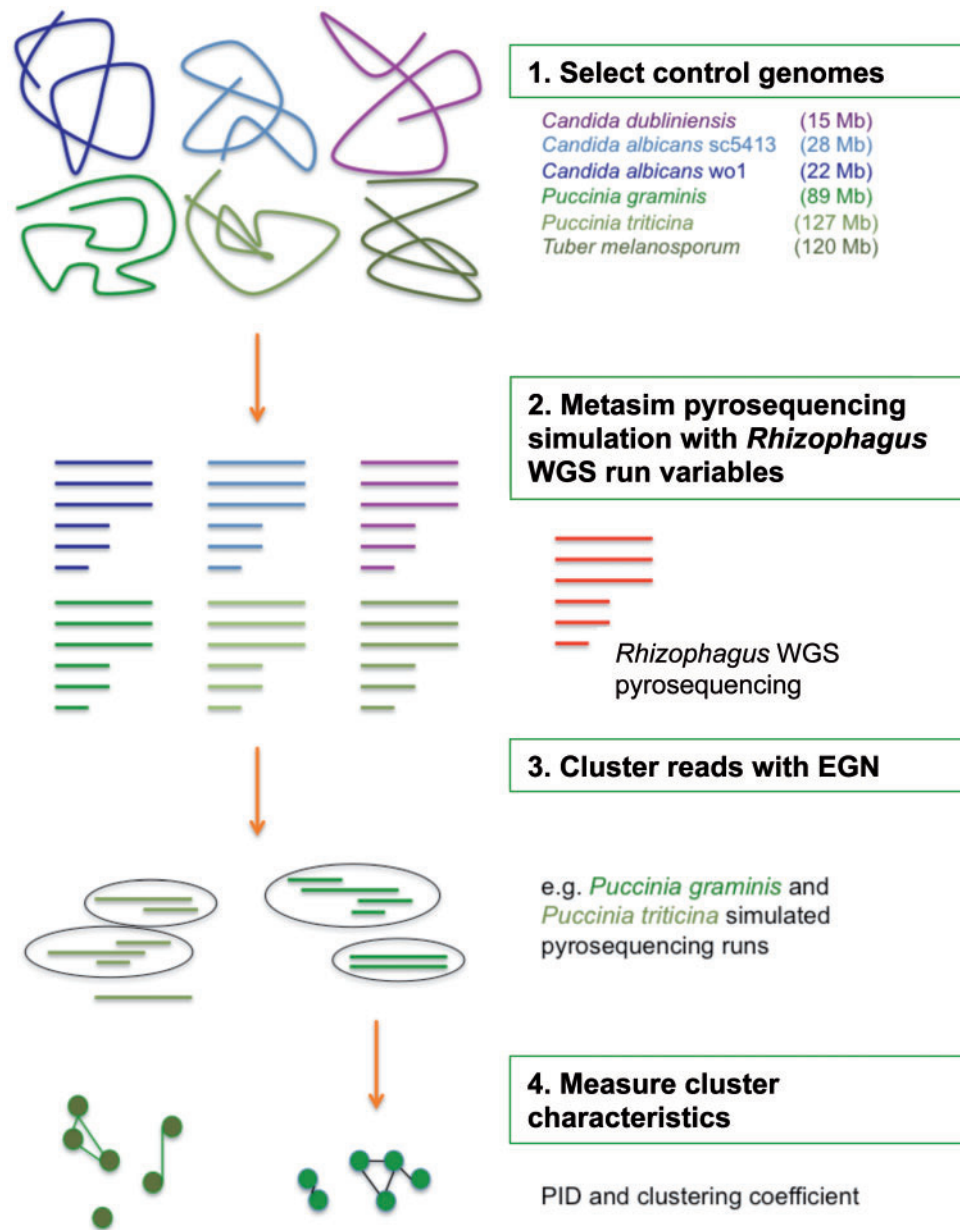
1. Select control genomes

| | |
|---|---|
| Candida dubliniensis | (15 Mb) |
| Candida albicans sc5413 | (28 Mb) |
| Candida albicans wo1 | (22 Mb) |
| Puccinia graminis | (89 Mb) |
| Puccinia triticina | (127 Mb) |
| Tuber melanosporum | (120 Mb) |

2. Metasim pyrosequencing simulation with Rhizophagus WGS run variables

Rhizophagus WGS pyrosequencing

3. Cluster reads with EGN

e.g. Puccinia graminis and Puccinia triticina simulated pyrosequencing runs

4. Measure cluster characteristics

PID and clustering coefficient